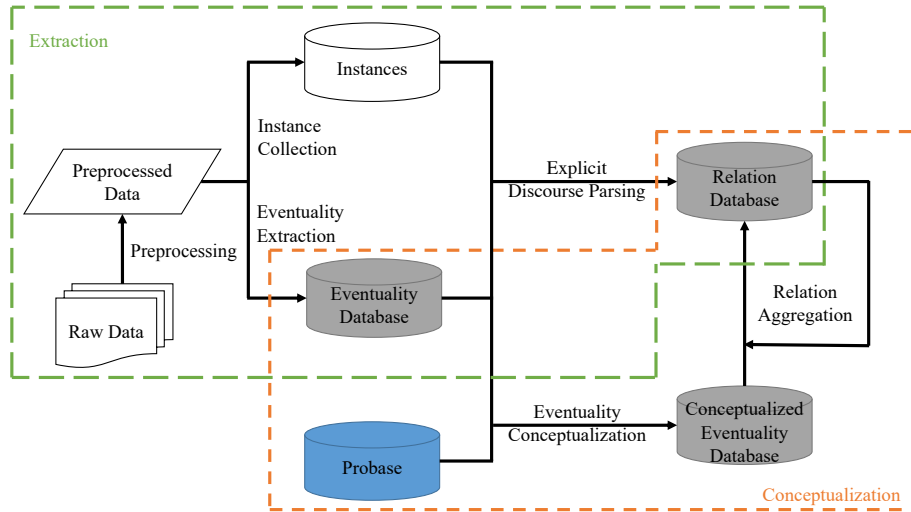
Extraction

Instances

Instance Collection

Preprocessed Data

Explicit Discourse Parsing

Relation Database

Eventuality Extraction

Preprocessing

Eventuality Database

Relation Aggregation

Raw Data

Eventuality Conceptualization

Conceptualized Eventuality Database

Probase

Conceptualization